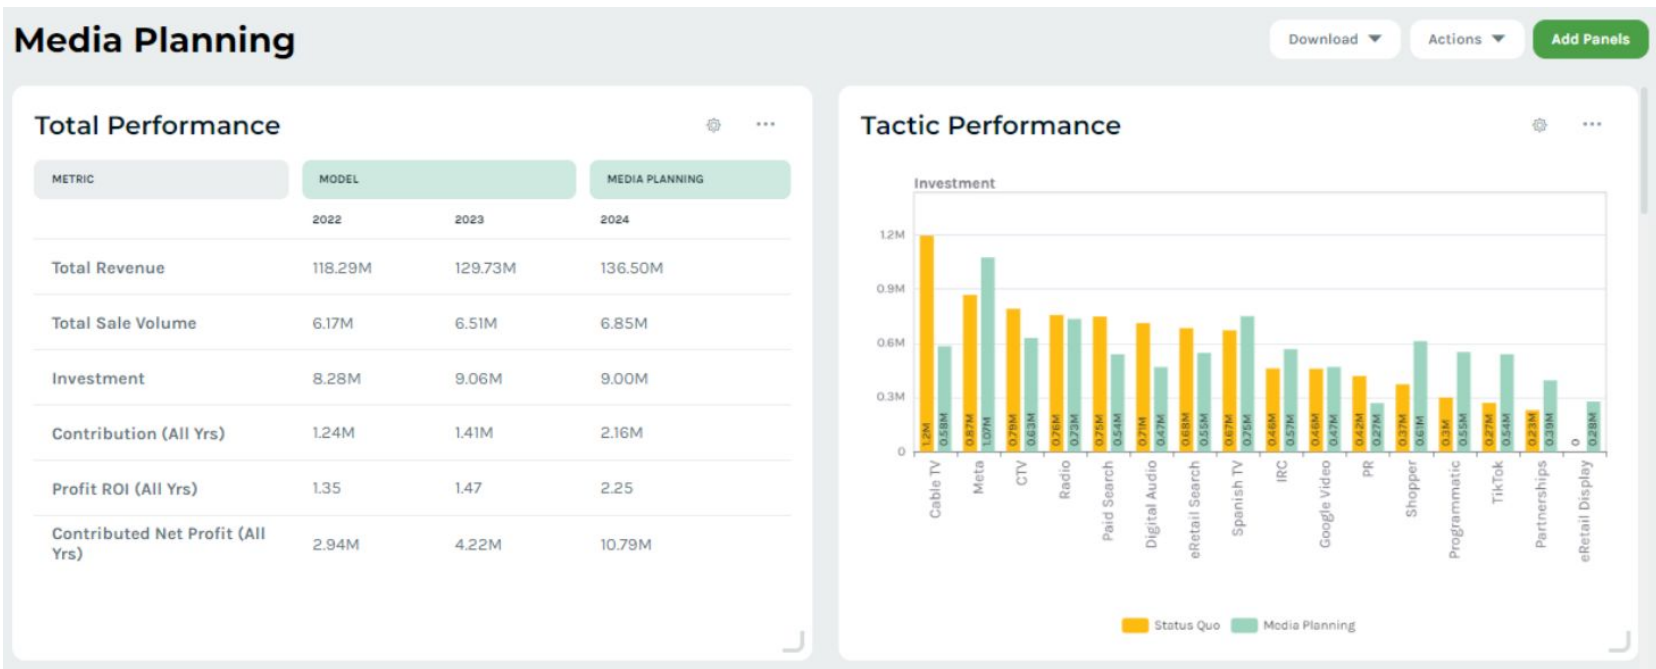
Media Planning

Download ▼ Actions ▼ Add Panels

Total Performance

| METRIC | MODEL | | MEDIA PLANNING |
|---|---|---|---|
| | 2022 | 2023 | 2024 |
| Total Revenue | 118.29M | 129.73M | 136.50M |
| Total Sale Volume | 6.17M | 6.51M | 6.85M |
| Investment | 8.28M | 9.06M | 9.00M |
| Contribution (All Yrs) | 1.24M | 1.41M | 2.16M |
| Profit ROI (All Yrs) | 1.35 | 1.47 | 2.25 |
| Contributed Net Profit (All Yrs) | 2.94M | 4.22M | 10.79M |

Tactic Performance

Investment

1.2M
0.9M
0.6M
0.3M
0

1.2M 0.58M 0.87M 1.07M 0.79M 0.63M 0.76M 0.73M 0.75M 0.54M 0.71M 0.47M 0.68M 0.55M 0.67M 0.75M 0.46M 0.57M 0.46M 0.47M 0.42M 0.27M 0.37M 0.61M 0.3M 0.55M 0.27M 0.54M 0.23M 0.39M 0 0.28M

Cable TV
Meta
CTV
Radio
Paid Search
Digital Audio
eRetail Search
Spanish TV
IRC
Google Video
PR
Shopper
Programmatic
TikTok
Partnerships
eRetail Display

Status Quo Media Planning